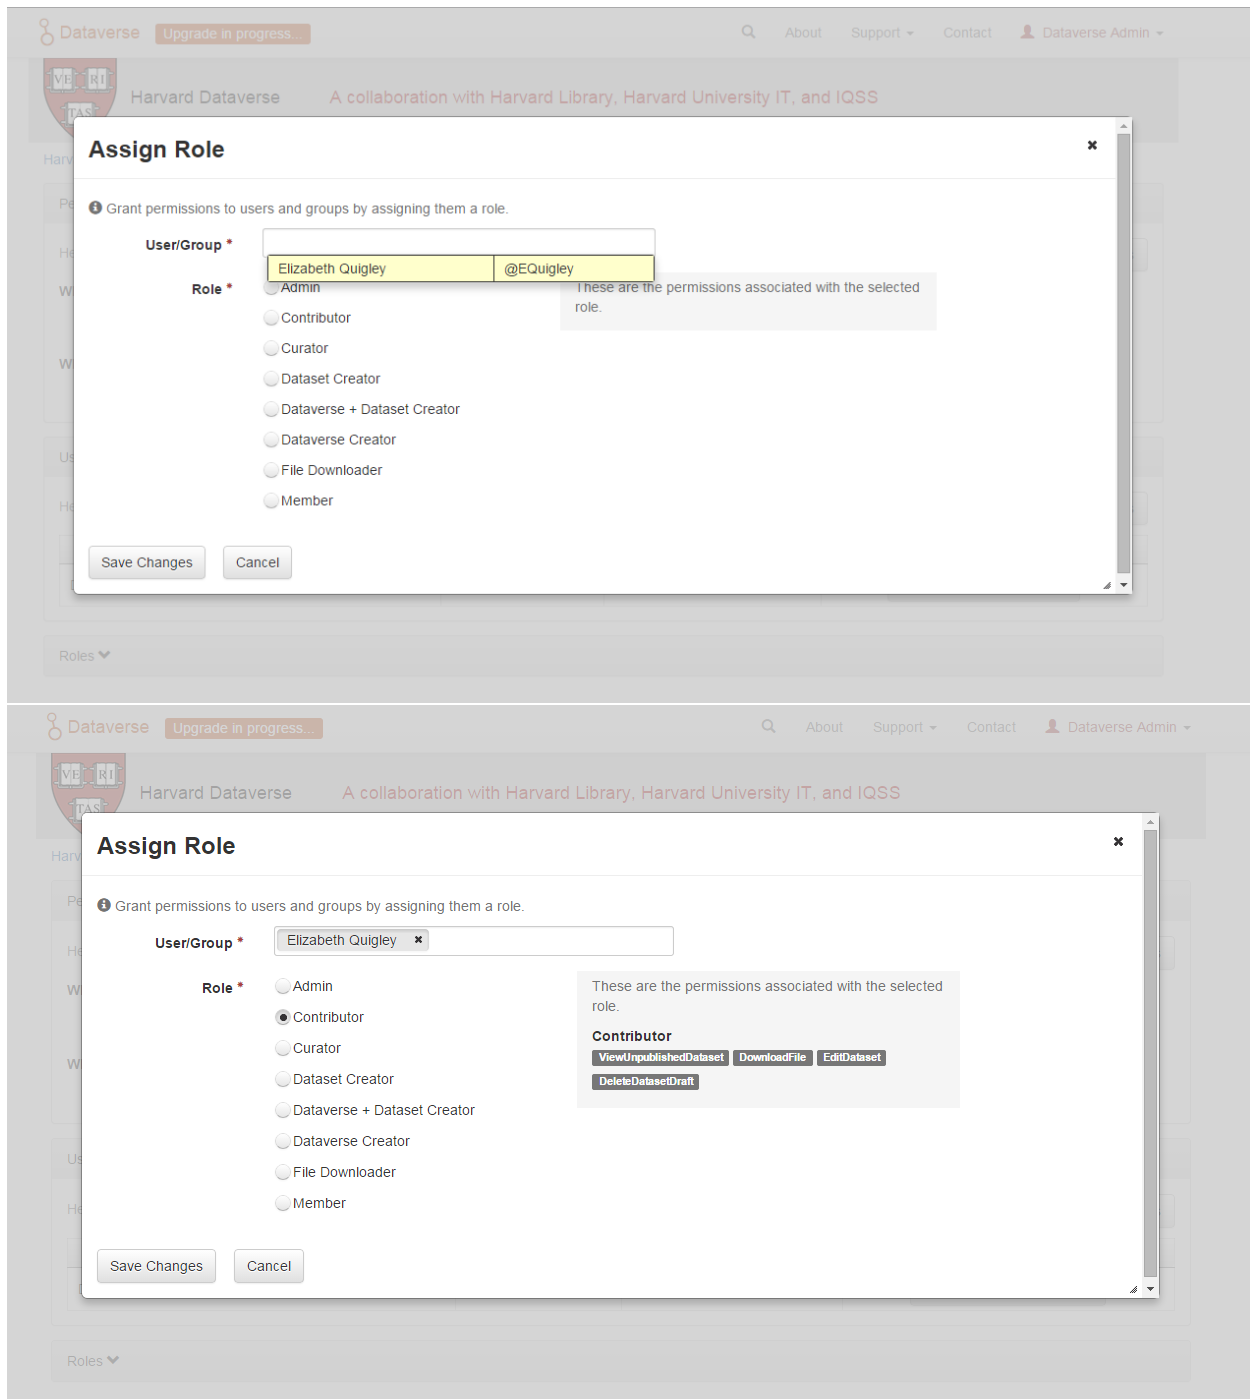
Dataverse Upgrade in progress... About Support Contact Dataverse Admin

VE RI TAS Harvard Dataverse A collaboration with Harvard Library, Harvard University IT, and IQSS

Assign Role ×

Grant permissions to users and groups by assigning them a role.

User/Group *

| Elizabeth Quigley | @EQuigley |
|---|---|

Role *

Admin
Contributor
Curator
Dataset Creator
Dataverse + Dataset Creator
Dataverse Creator
File Downloader
Member

These are the permissions associated with the selected role.

Save Changes Cancel

Roles

Dataverse Upgrade in progress... About Support Contact Dataverse Admin

VE RI TAS Harvard Dataverse A collaboration with Harvard Library, Harvard University IT, and IQSS

Assign Role ×

Grant permissions to users and groups by assigning them a role.

User/Group * Elizabeth Quigley ×

Role *

Admin
Contributor
Curator
Dataset Creator
Dataverse + Dataset Creator
Dataverse Creator
File Downloader
Member

These are the permissions associated with the selected role.

Contributor

ViewUnpublishedDataset DownloadFile EditDataset DeleteDatasetDraft

Save Changes Cancel

Roles